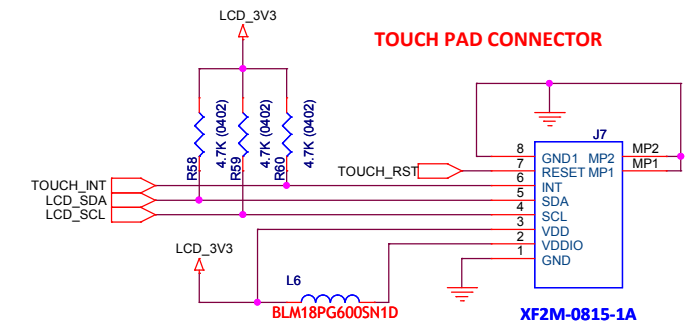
LCD_3V3

TOUCH PAD CONNECTOR

R58
4.7K (0402)
R59
4.7K (0402)
R60
4.7K (0402)

J7

TOUCH_RST

TOUCH_INT
LCD_SDA
LCD_SCL

8
7
6
5
4
3
2
1

GND1 MP2
RESET MP1
INT
SDA
SCL
VDD
VDDIO
GND

MP2
MP1

LCD_3V3

L6
BLM18PG600SN1D

XF2M-0815-1A